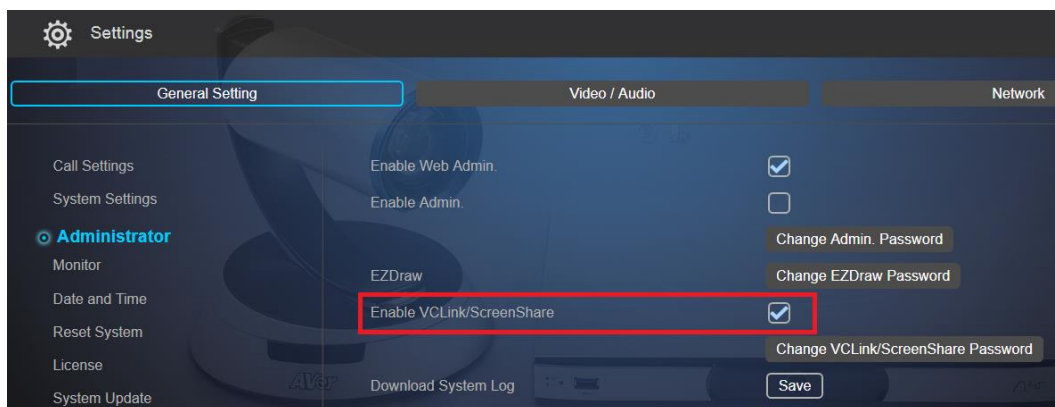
Settings

General Setting

Video / Audio

Network

Call Settings

System Settings

Administrator

Monitor

Date and Time

Reset System

License

System Update

Enable Web Admin.

Enable Admin.

Change Admin. Password

EZDraw

Change EZDraw Password

Enable VCLink/ScreenShare

Change VCLink/ScreenShare Password

Download System Log

Save